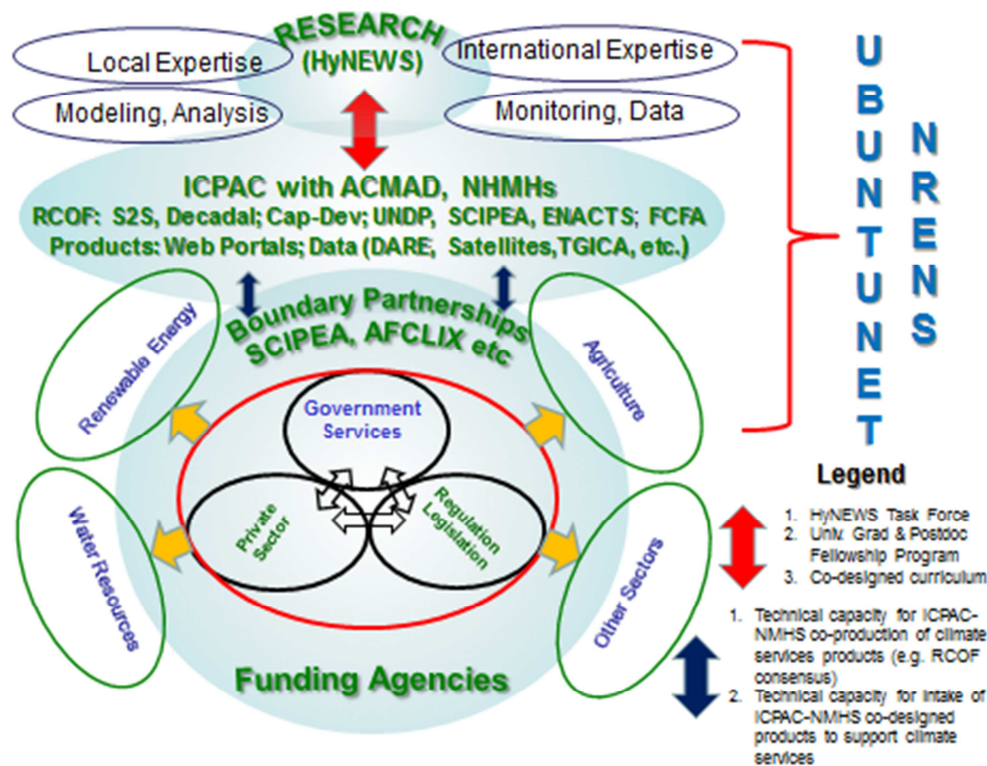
RESEARCH
(HyNEWS)

Local Expertise

International Expertise

Modeling, Analysis

Monitoring, Data

UBUNTUNET

NRENS

ICPAC with ACMAD, NHMHs
RCOF: S2S, Decadal; Cap-Dev; UNDP, SCIPEA, ENACTS; FCFA
Products: Web Portals; Data (DARE, Satellites,TGICA, etc.)

Boundary Partnerships
SCIPEA, AFCLIX etc

Renewable Energy

Agriculture

Government Services

Private Sector

Regulation Legislation

Water Resources

Other Sectors

Funding Agencies

Legend

1. HyNEWS Task Force
2. Univ. Grad & Postdoc Fellowship Program
3. Co-designed curriculum

1. Technical capacity for ICPAC-NMHS co-production of climate services products (e.g. RCOF consensus)
2. Technical capacity for intake of ICPAC-NMHS co-designed products to support climate services